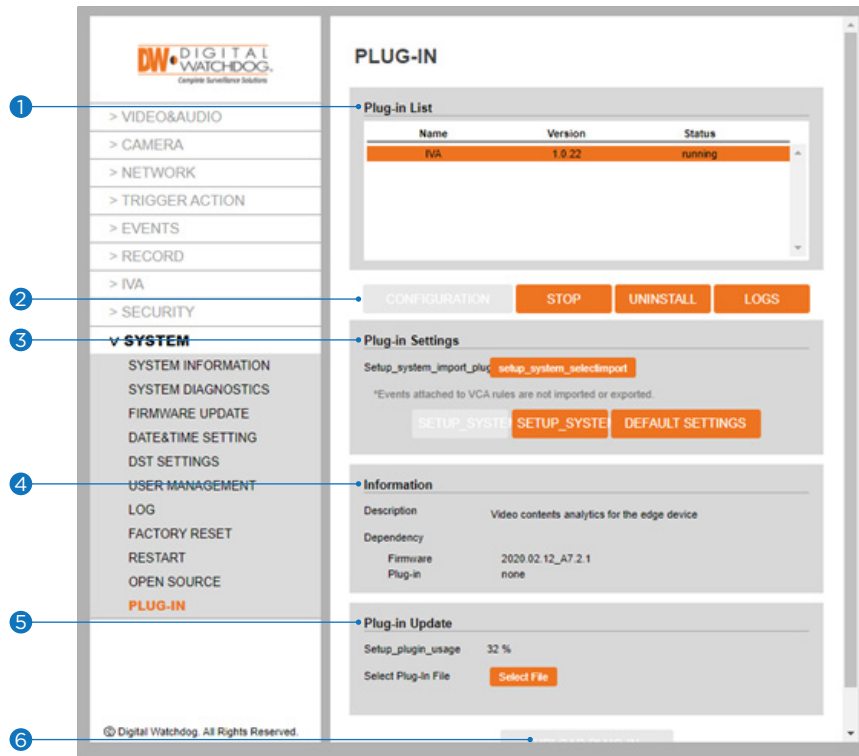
DW DIGITAL WATCHDOG. Complete Surveillance Solutions

> VIDEO&AUDIO
> CAMERA
> NETWORK
> TRIGGER ACTION
> EVENTS
> RECORD
> IVA
> SECURITY
∨ SYSTEM
SYSTEM INFORMATION
SYSTEM DIAGNOSTICS
FIRMWARE UPDATE
DATE&TIME SETTING
DST SETTINGS
USER MANAGEMENT
LOG
FACTORY RESET
RESTART
OPEN SOURCE
PLUG-IN

© Digital Watchdog. All Rights Reserved.

PLUG-IN

Plug-in List

| Name | Version | Status |
|---|---|---|
| IVA | 1.0.22 | running |

CONFIGURATION STOP UNINSTALL LOGS

Plug-in Settings

Setup_system_import_plug setup_system_selectimport

*Events attached to VCA rules are not imported or exported.

SETUP_SYSTE SETUP_SYSTE DEFAULT SETTINGS

Information

Description Video contents analytics for the edge device

Dependency

Firmware 2020.02.12_A7.2.1
Plug-in none

Plug-in Update

Setup_plugin_usage 32 %

Select Plug-In File Select File

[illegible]

1
2
3
4
5
6